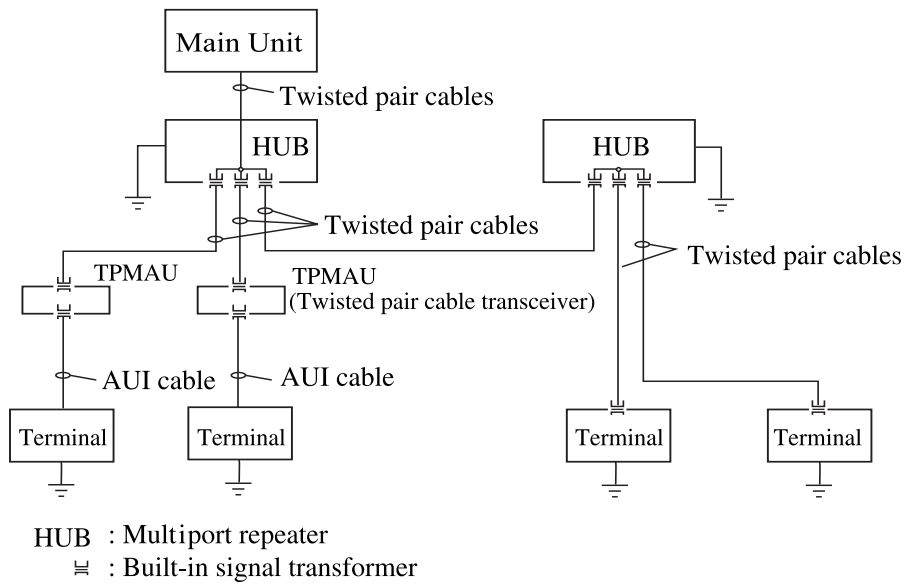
Main Unit
Twisted pair cables
HUB
HUB
Twisted pair cables
Twisted pair cables
TPMAU
TPMAU
(Twisted pair cable transceiver)
AUI cable
AUI cable
Terminal
Terminal
Terminal
Terminal

HUB : Multiport repeater
$\cong$ : Built-in signal transformer